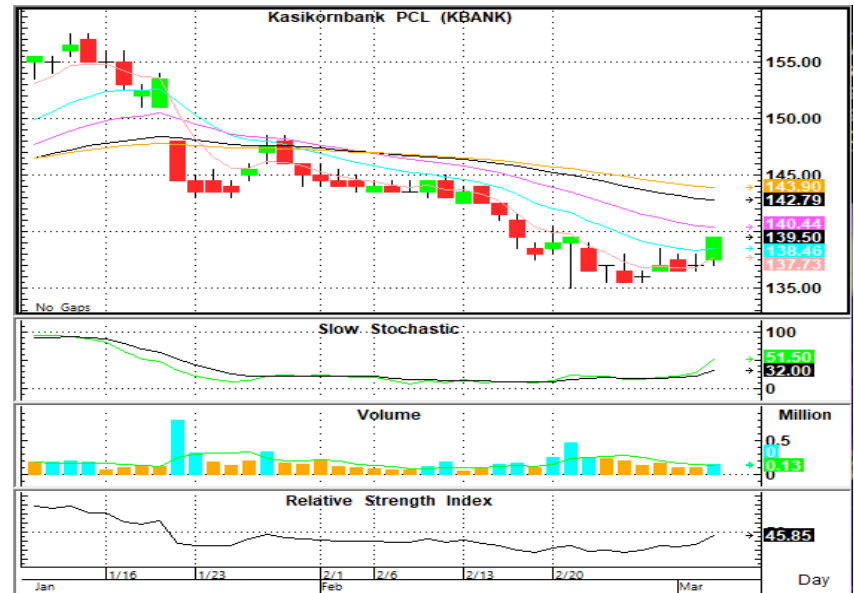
Kasikornbank PCL (KBANK)

155.00
150.00
145.00
143.90
142.79
140.44
139.50
138.46
137.73
135.00

No Gaps

Slow Stochastic

100
51.50
32.00
0

Volume

Million
0.5
0
0.13
0

Relative Strength Index

45.85

Jan
1/16
1/23
2/1
Feb
2/6
2/13
2/20
Mar

Day